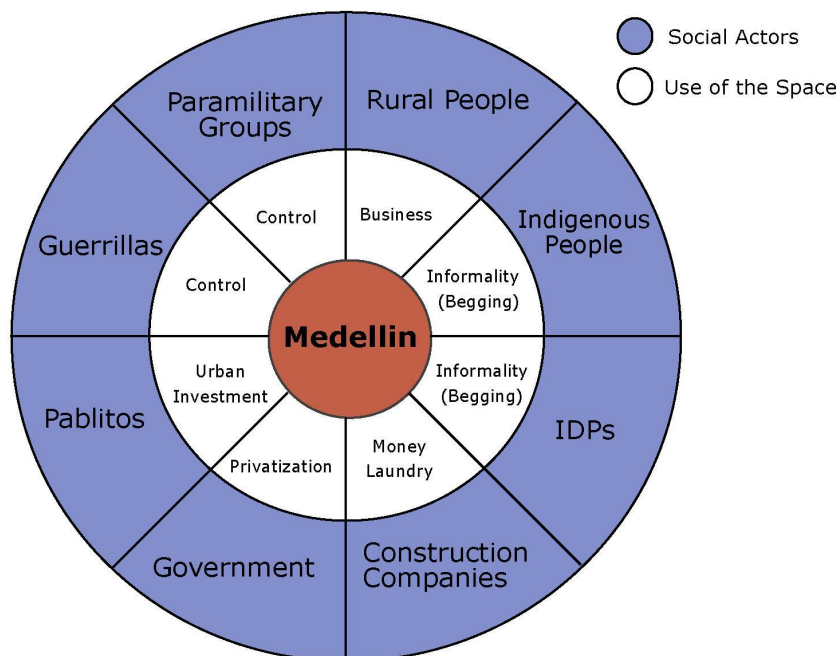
Social Actors
Use of the Space

Paramilitary Groups
Rural People
Indigenous People
Guerrillas
Pablitos
IDPs
Government
Construction Companies

Control
Business
Control
Informality (Begging)
Medellin
Urban Investment
Informality (Begging)
Privatization
Money Laundry